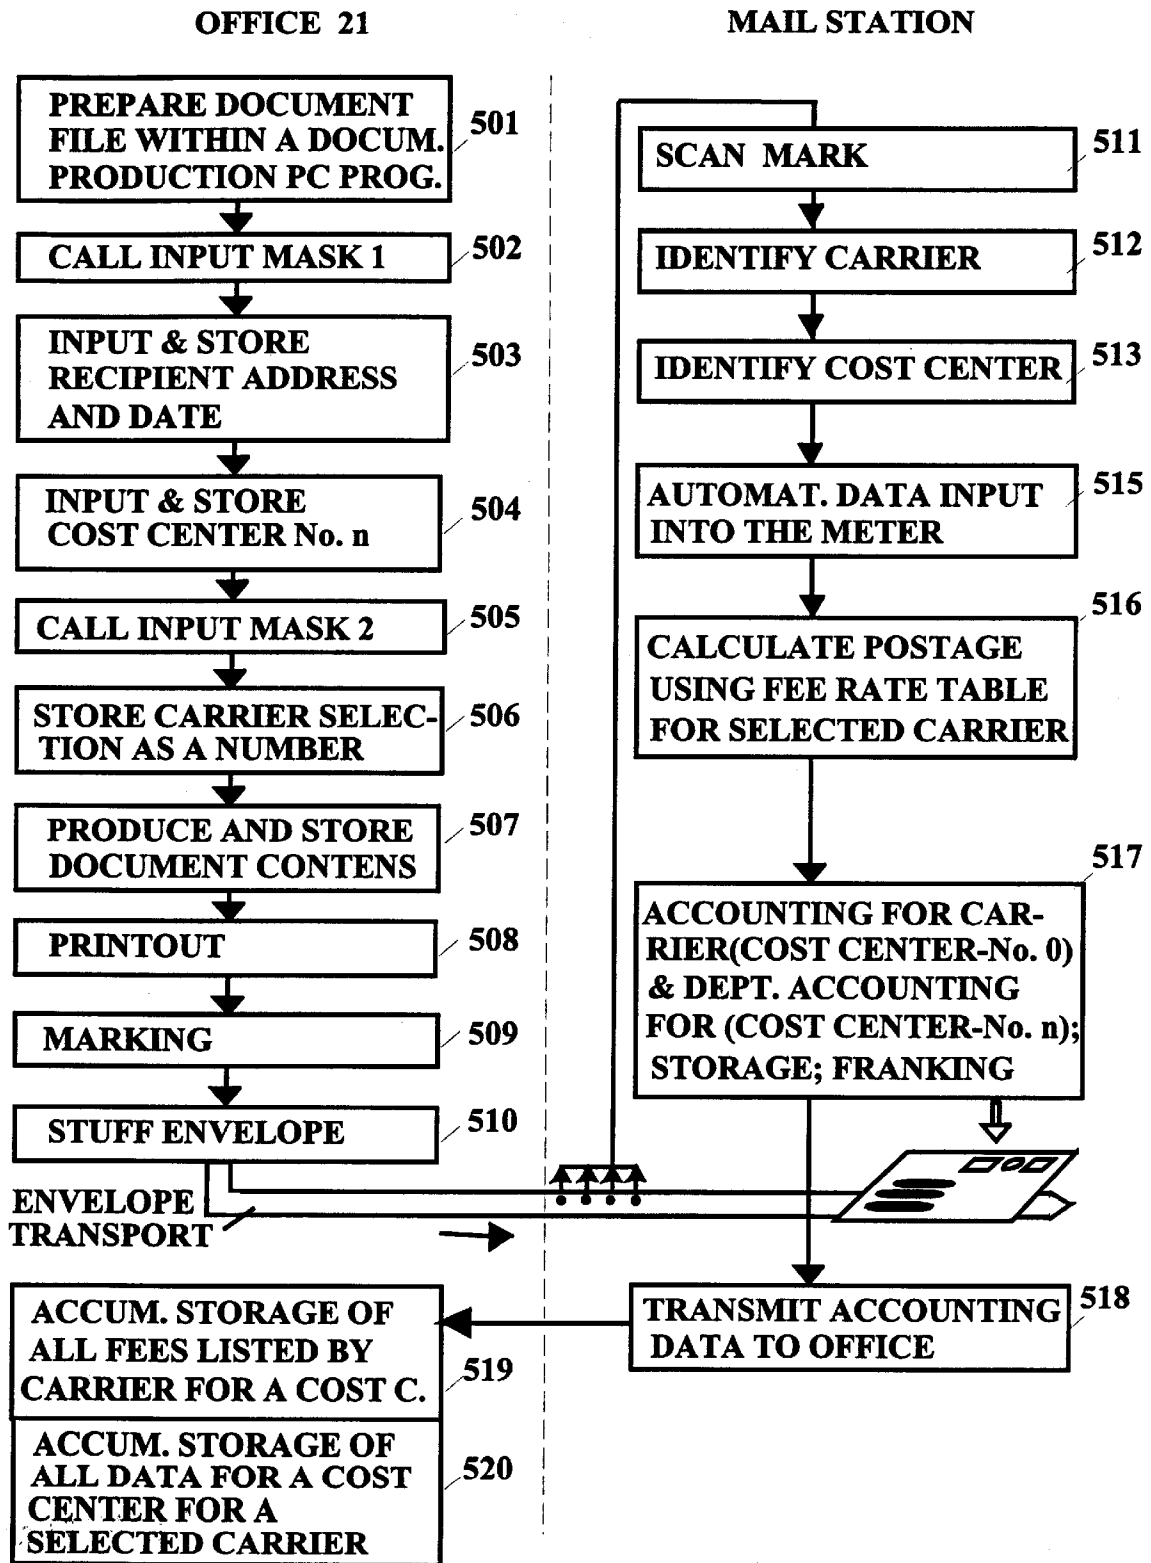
OFFICE 21

MAIL STATION

PREPARE DOCUMENT FILE WITHIN A DOCUM. PRODUCTION PC PROG.

501

CALL INPUT MASK 1

502

INPUT & STORE RECIPIENT ADDRESS AND DATE

503

INPUT & STORE COST CENTER No. n

504

CALL INPUT MASK 2

505

STORE CARRIER SELECTION AS A NUMBER

506

PRODUCE AND STORE DOCUMENT CONTENS

507

PRINTOUT

508

MARKING

509

STUFF ENVELOPE

510

ENVELOPE TRANSPORT

SCAN MARK

511

IDENTIFY CARRIER

512

IDENTIFY COST CENTER

513

AUTOMAT. DATA INPUT INTO THE METER

515

CALCULATE POSTAGE USING FEE RATE TABLE FOR SELECTED CARRIER

516

ACCOUNTING FOR CARRIER(COST CENTER-No. 0) & DEPT. ACCOUNTING FOR (COST CENTER-No. n); STORAGE; FRANKING

517

TRANSMIT ACCOUNTING DATA TO OFFICE

518

ACCUM. STORAGE OF ALL FEES LISTED BY CARRIER FOR A COST C.

519

ACCUM. STORAGE OF ALL DATA FOR A COST CENTER FOR A SELECTED CARRIER

520